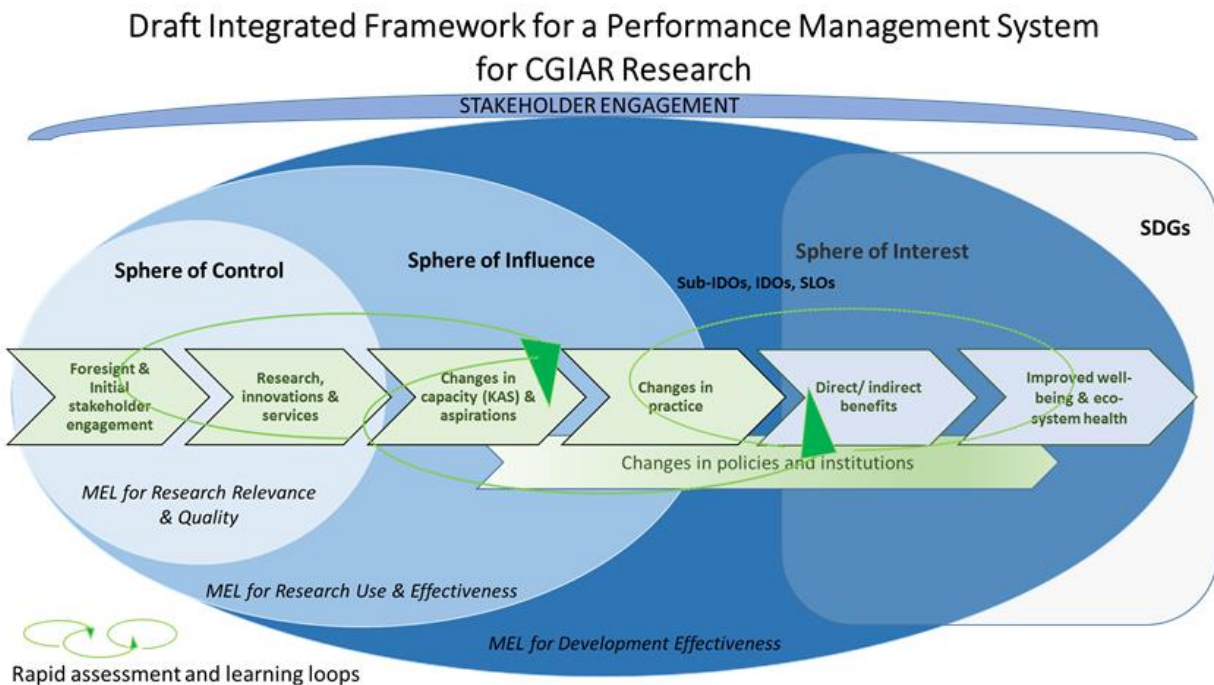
Draft Integrated Framework for a Performance Management System for CGIAR Research

STAKEHOLDER ENGAGEMENT

SDGs

Sphere of Interest

Sphere of Control

Sphere of Influence

Sub-IDOs, IDOs, SLOs

Foresight & Initial stakeholder engagement

Research, innovations & services

Changes in capacity (KAS) & aspirations

Changes in practice

Direct/ indirect benefits

Improved well-being & eco-system health

Changes in policies and institutions

MEL for Research Relevance & Quality

MEL for Research Use & Effectiveness

MEL for Development Effectiveness

Rapid assessment and learning loops